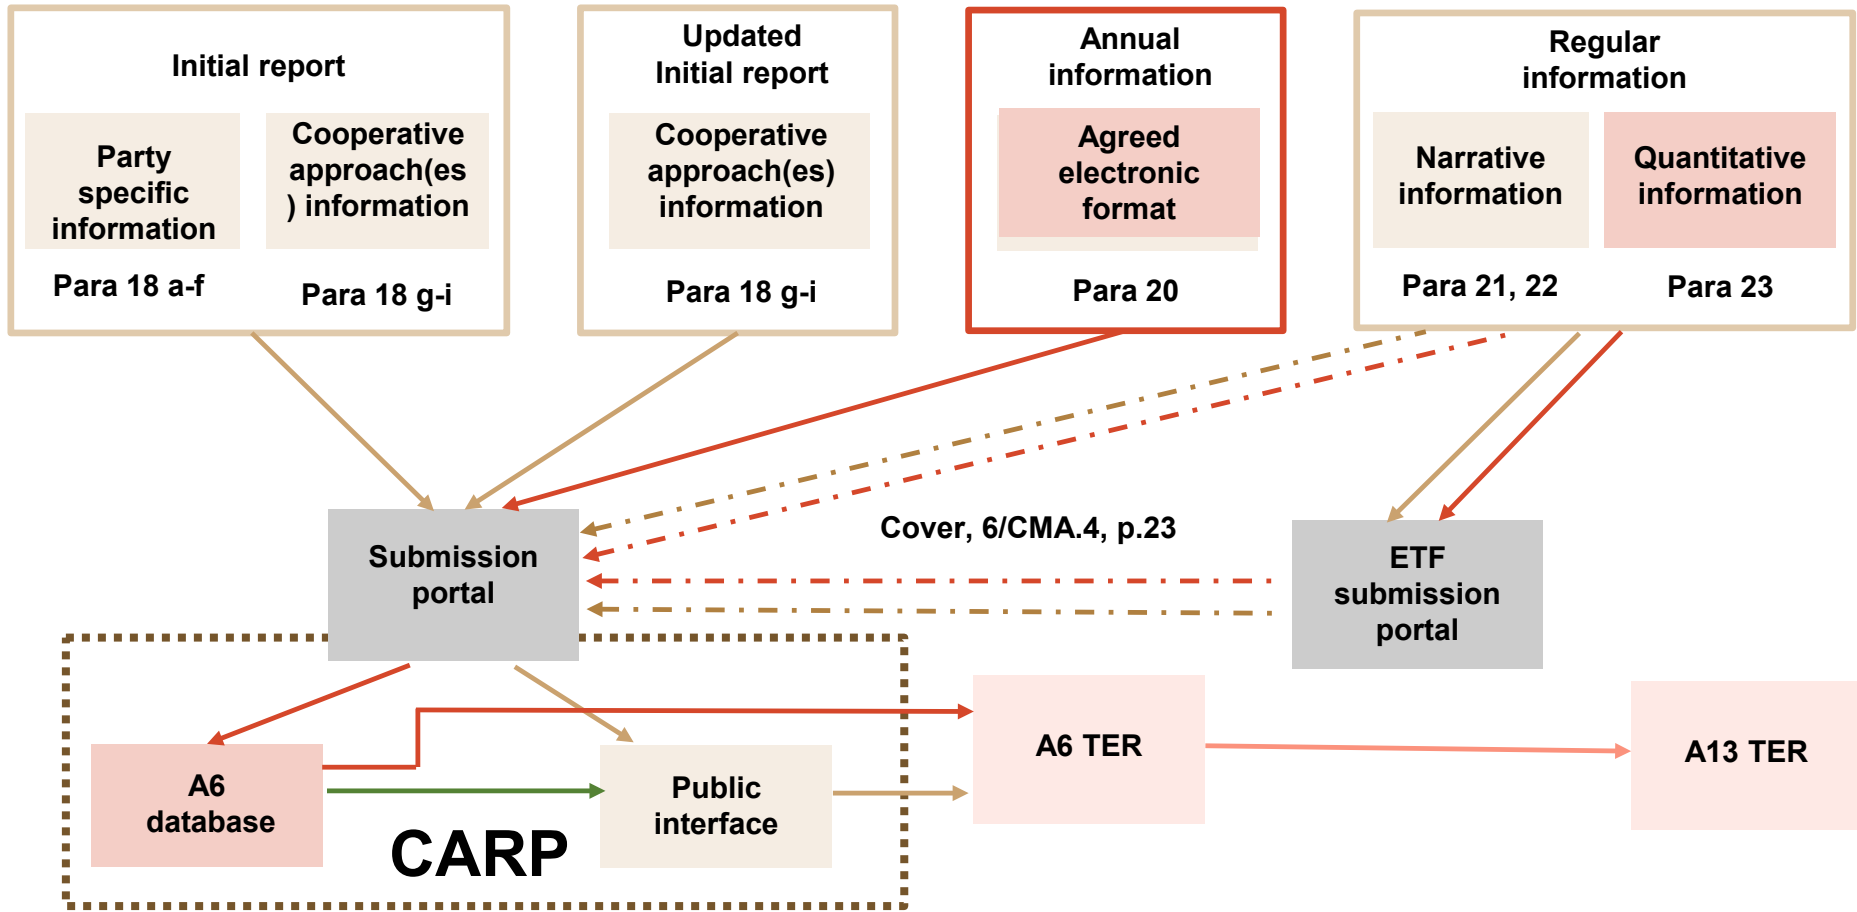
Initial report

Party specific information

Para 18 a-f

Cooperative approach(es) information

Para 18 g-i

Updated Initial report

Cooperative approach(es) information

Para 18 g-i

Annual information

Agreed electronic format

Para 20

Regular information

Narrative information

Para 21, 22

Quantitative information

Para 23

Submission portal

Cover, 6/CMA.4, p.23

ETF submission portal

A6 database

Public interface

CARP

A6 TER

A13 TER